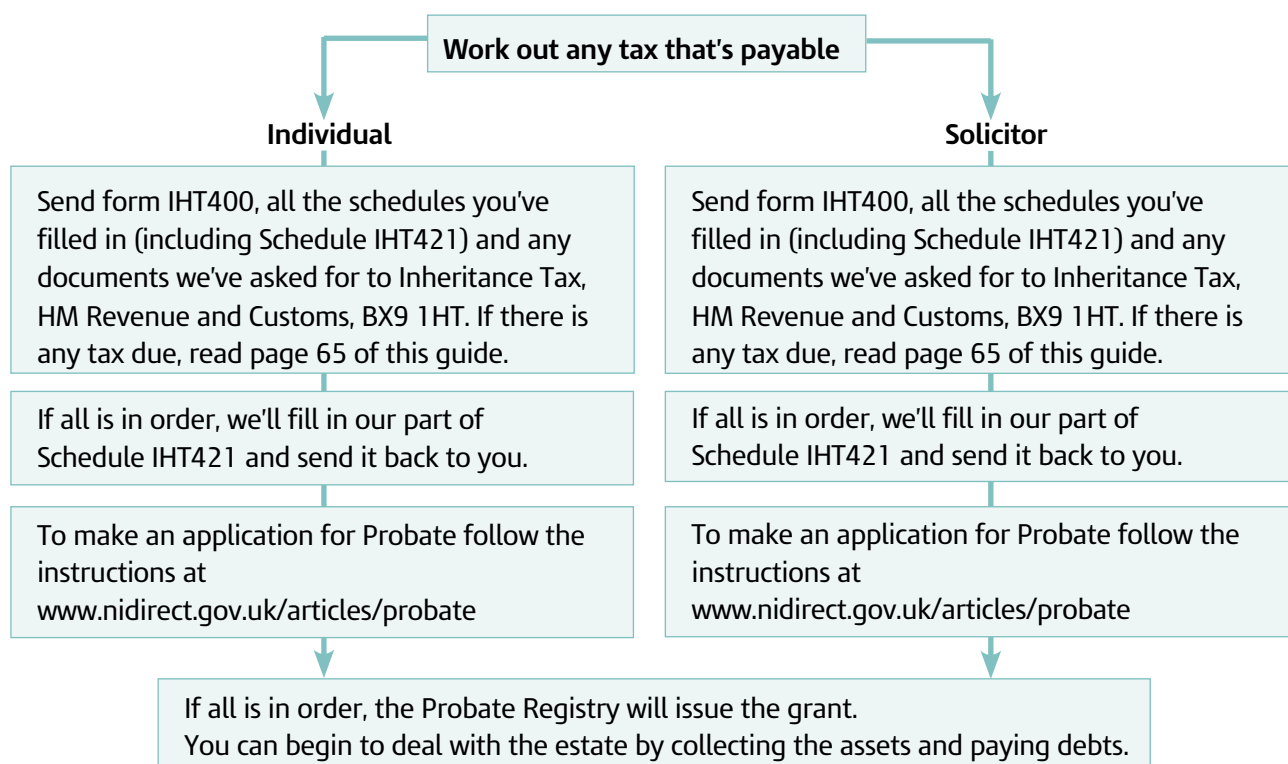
Work out any tax that's payable

Individual

Send form IHT400, all the schedules you've filled in (including Schedule IHT421) and any documents we've asked for to Inheritance Tax, HM Revenue and Customs, BX9 1HT. If there is any tax due, read page 65 of this guide.

If all is in order, we'll fill in our part of Schedule IHT421 and send it back to you.

To make an application for Probate follow the instructions at www.nidirect.gov.uk/articles/probate

Solicitor

Send form IHT400, all the schedules you've filled in (including Schedule IHT421) and any documents we've asked for to Inheritance Tax, HM Revenue and Customs, BX9 1HT. If there is any tax due, read page 65 of this guide.

If all is in order, we'll fill in our part of Schedule IHT421 and send it back to you.

To make an application for Probate follow the instructions at www.nidirect.gov.uk/articles/probate

If all is in order, the Probate Registry will issue the grant.
You can begin to deal with the estate by collecting the assets and paying debts.